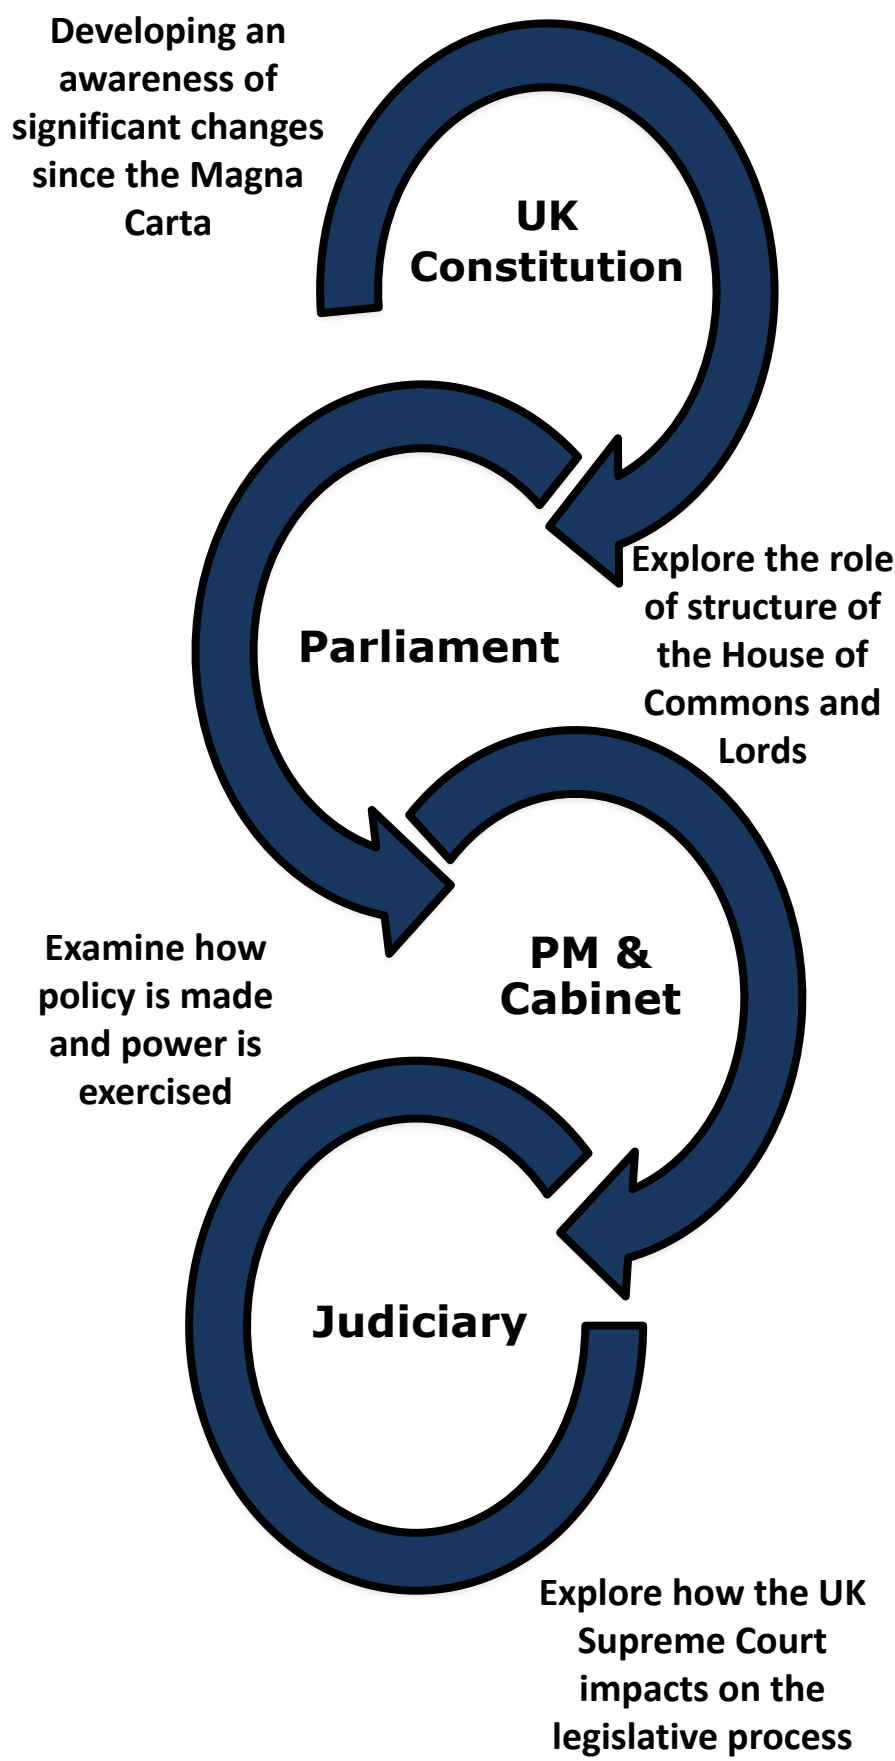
Developing an awareness of significant changes since the Magna Carta

UK Constitution

Explore the role of structure of the House of Commons and Lords

Parliament

Examine how policy is made and power is exercised

PM & Cabinet

Judiciary

Explore how the UK Supreme Court impacts on the legislative process